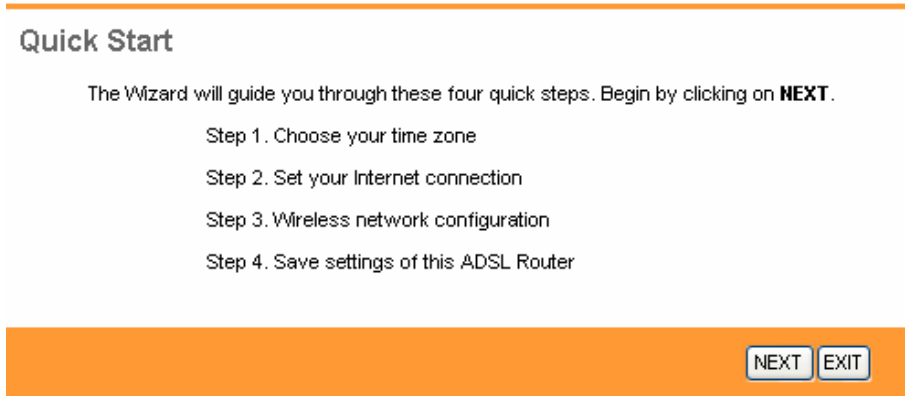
Quick Start

The Wizard will guide you through these four quick steps. Begin by clicking on **NEXT**.

Step 1. Choose your time zone

Step 2. Set your Internet connection

Step 3. Wireless network configuration

Step 4. Save settings of this ADSL Router

NEXT EXIT